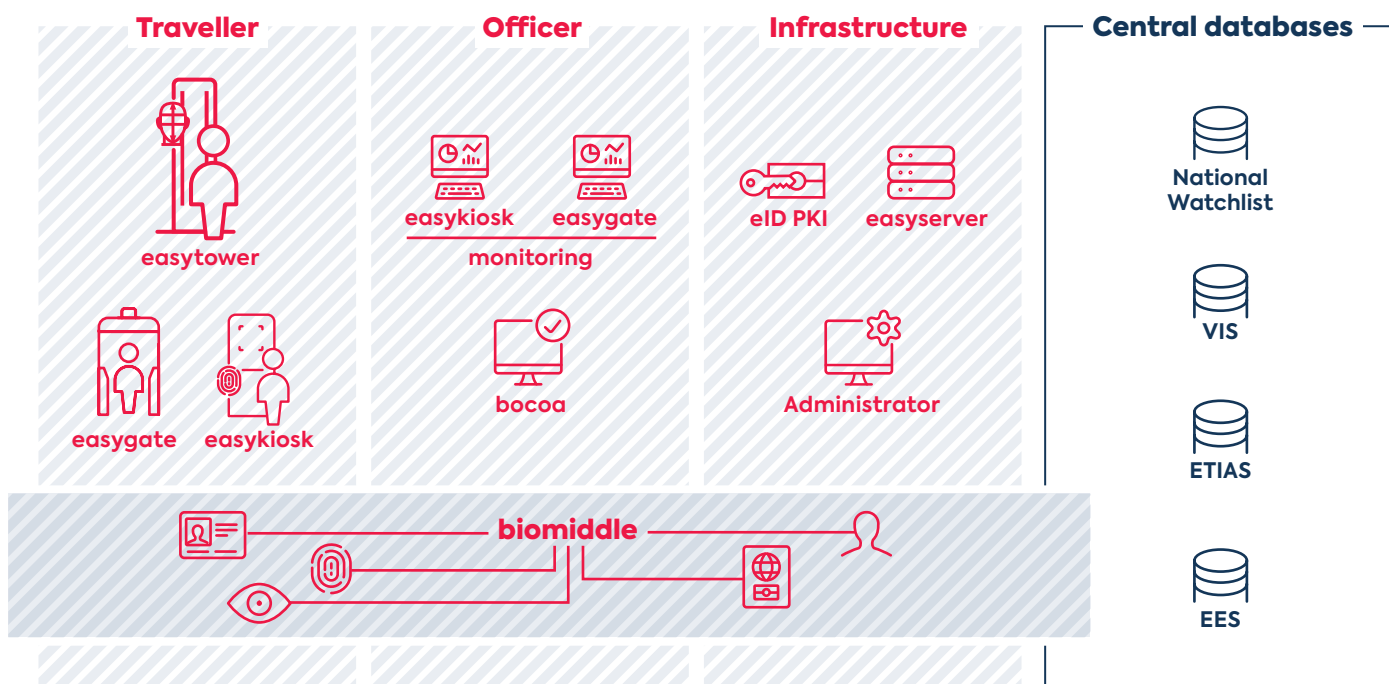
Traveller

easytower

easygate

easykiosk

Officer

easykiosk

easygate

monitoring

bocoa

Infrastructure

eID PKI

easyserver

Administrator

Central databases

National Watchlist

VIS

ETIAS

EES

biomiddle